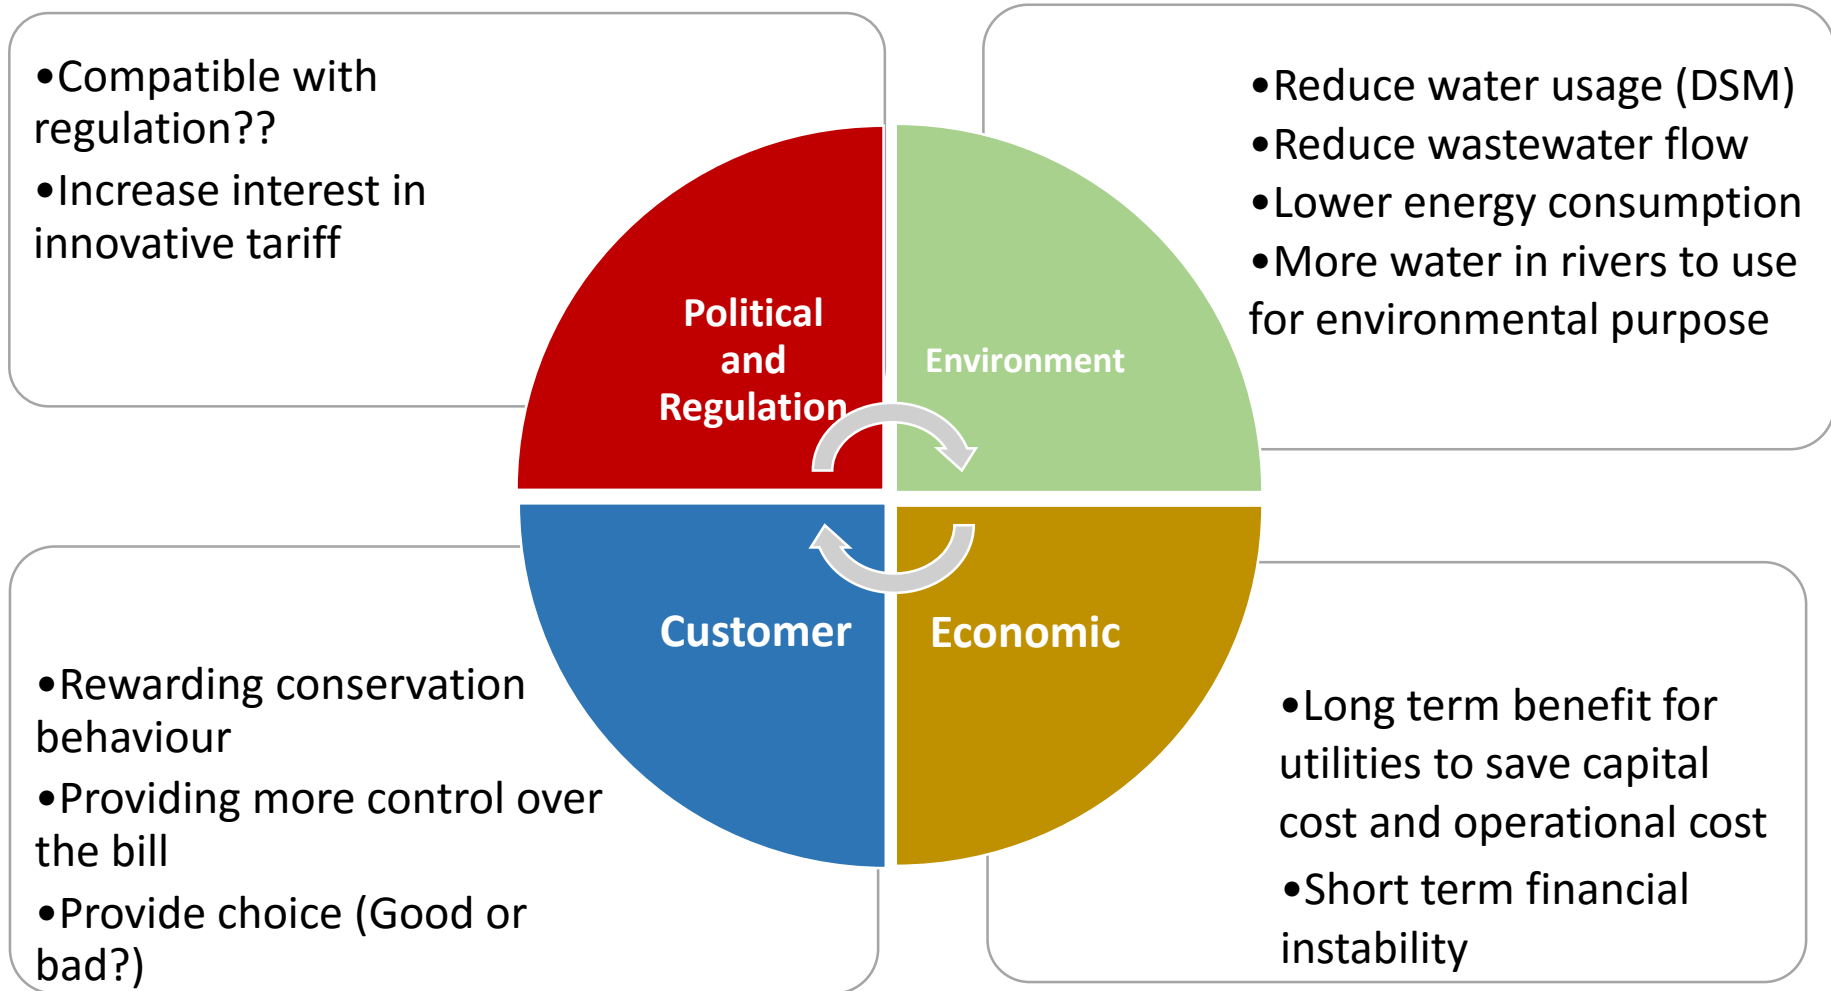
•Compatible with regulation??
•Increase interest in innovative tariff

•Reduce water usage (DSM)
•Reduce wastewater flow
•Lower energy consumption
•More water in rivers to use for environmental purpose

Political and Regulation

Environment

Customer

Economic

•Rewarding conservation behaviour
•Providing more control over the bill
•Provide choice (Good or bad?)

•Long term benefit for utilities to save capital cost and operational cost
•Short term financial instability